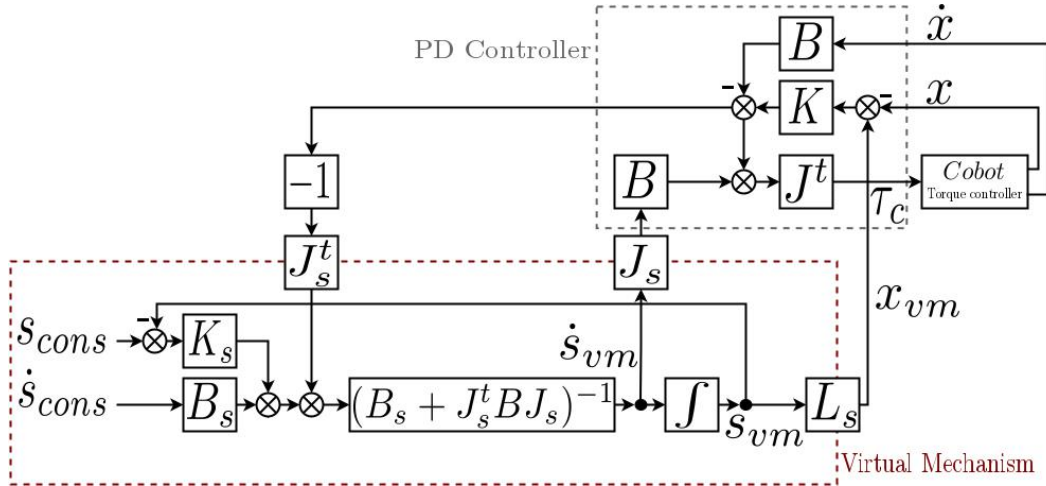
PD Controller
$B$
$\dot{x}$
-
$K$
-
$x$
$-1$
$B$
$J^t$
$Cobot$
Torque controller
$\tau_c$
$J_s^t$
$J_s$
$x_{vm}$
$s_{cons}$
-
$K_s$
$\dot{s}_{vm}$
$\dot{s}_{cons}$
$B_s$
$(B_s + J_s^t B J_s)^{-1}$
$\int$
$s_{vm}$
$L_s$
Virtual Mechanism